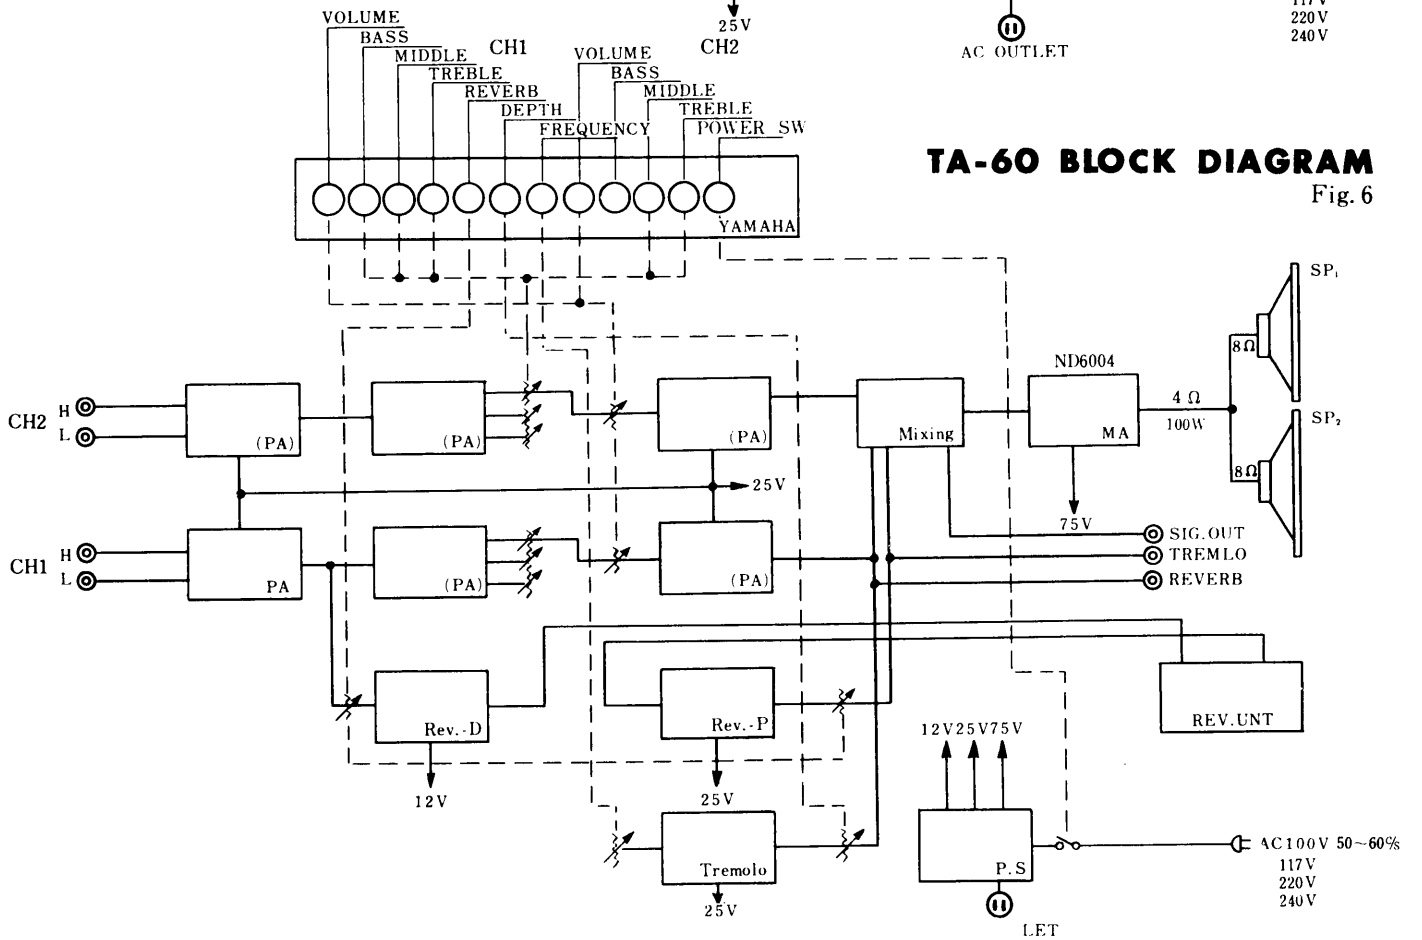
VOLUME
BASS
MIDDLE
TREBLE
REVERB
DEPTH
FREQUENCY
CH1
VOLUME
BASS
MIDDLE
TREBLE
POWER SW
CH2

25V

AC OUTLET

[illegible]V
220V
240V

TA-60 BLOCK DIAGRAM
Fig. 6

YAMAHA

CH2 H
L
(PA)
(PA)
(PA)
Mixing
ND6004
MA
4 Ω
100W
8Ω
8Ω
SP$_1$
SP$_2$
25V
75V
SIG.OUT
TREMLO
REVERB
CH1 H
L
PA
(PA)
(PA)
REV.UNT
Rev.-D
Rev.-P
12V25V75V
12V
25V
Tremolo
25V
P.S
AC100V 50~60%
117V
220V
240V
LET